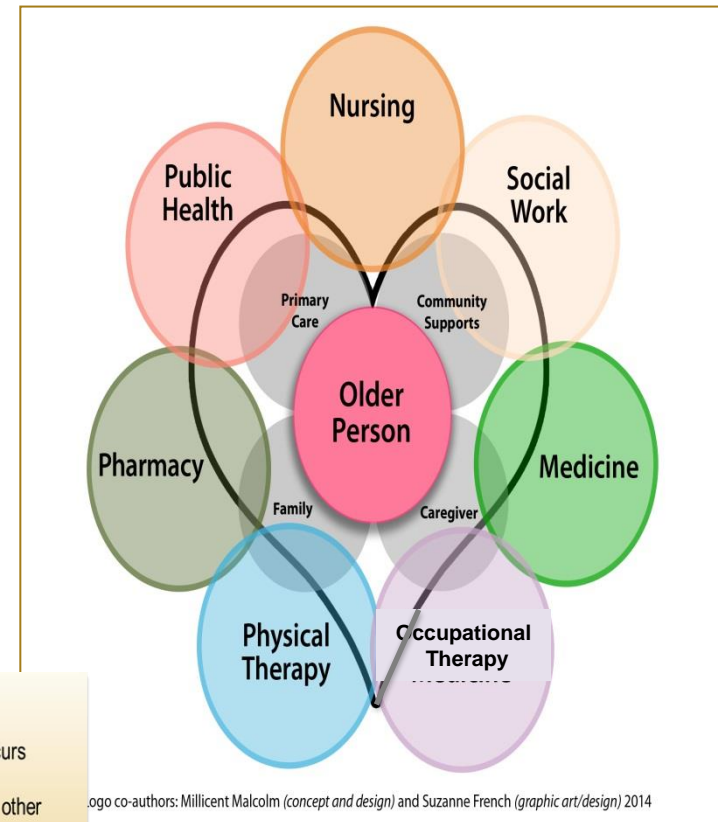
Nursing

Public Health

Social Work

Primary Care

Community Supports

Older Person

Pharmacy

Medicine

Family

Caregiver

Physical Therapy

Occupational Therapy

urs

other

Logo co-authors: Millicent Malcolm (concept and design) and Suzanne French (graphic art/design) 2014